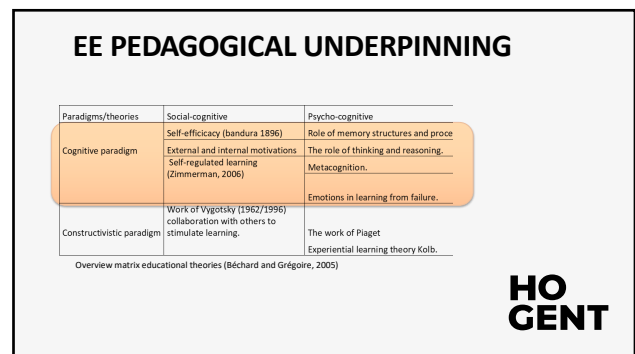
EE PEDAGOGICAL UNDERPINNING

| Paradigms/theories | Social-cognitive | Psycho-cognitive |
|---|---|---|
| Cognitive paradigm | Self-efficacy (bandura 1896) | Role of memory structures and proce |
| | External and internal motivations | The role of thinking and reasoning. |
| | Self-regulated learning (Zimmerman, 2006) | Metacognition. |
| | | Emotions in learning from failure. |
| Constructivistic paradigm | Work of Vygotsky (1962/1996) collaboration with others to stimulate learning. | The work of Piaget |
| | | Experiential learning theory Kolb. |

Overview matrix educational theories (Béchard and Grégoire, 2005)

HO GENT